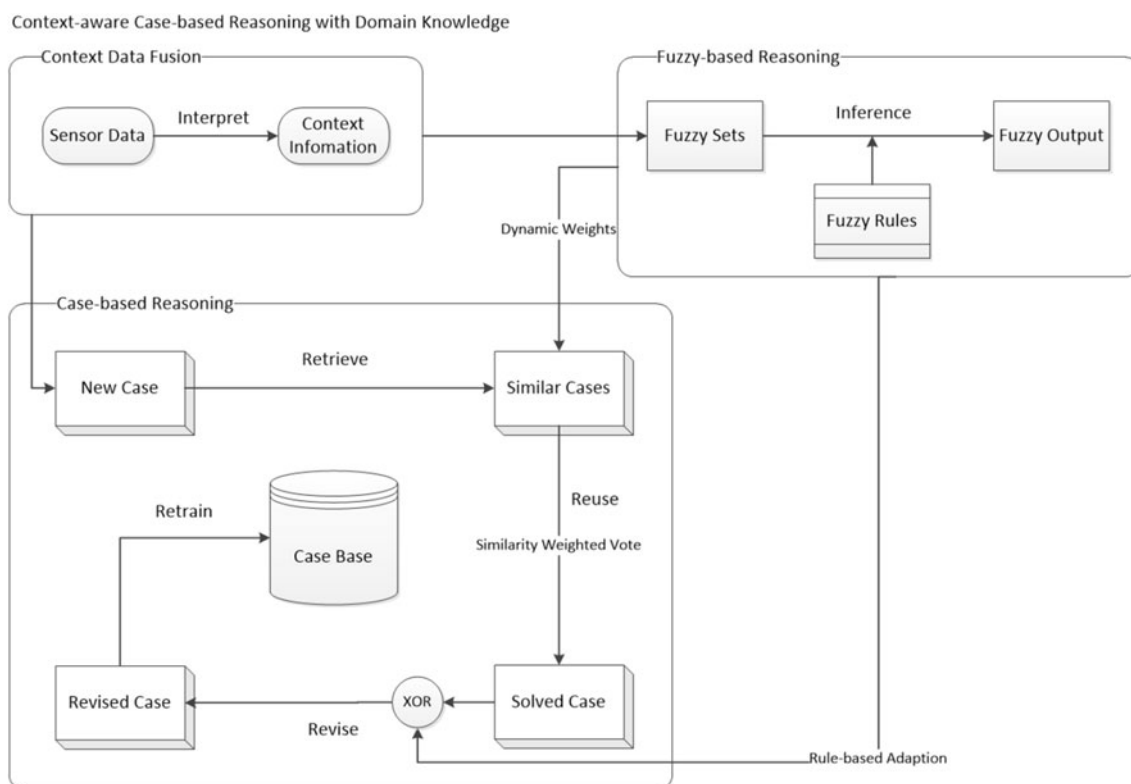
Context-aware Case-based Reasoning with Domain Knowledge

Context Data Fusion

Sensor Data

Interpret

Context Infomation

Fuzzy-based Reasoning

Fuzzy Sets

Inference

Fuzzy Output

Fuzzy Rules

Dynamic Weights

Case-based Reasoning

New Case

Retrieve

Similar Cases

Reuse

Similarity Weighted Vote

Retrain

Case Base

Revised Case

XOR

Solved Case

Revise

Rule-based Adaption